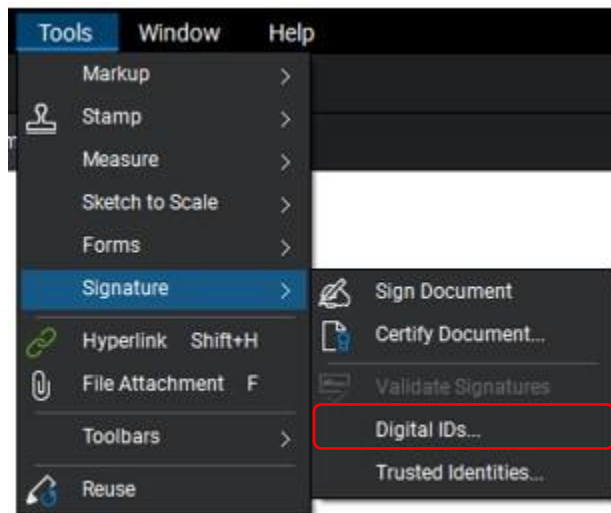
Tools Window Help

Markup >
Stamp >
Measure >
Sketch to Scale >
Forms >
Signature >
Hyperlink Shift+H
File Attachment F
Toolbars >
Reuse

Sign Document
Certify Document...
Validate Signatures
Digital IDs...
Trusted Identities...